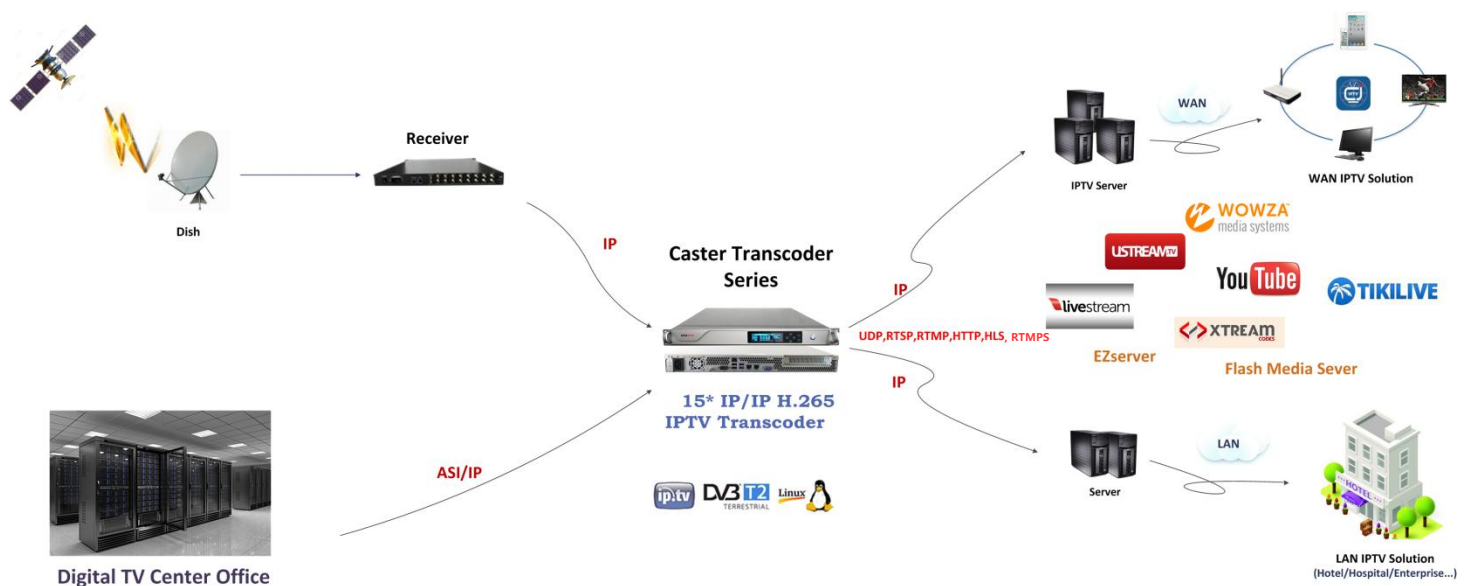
Dish

Receiver

IP

Caster Transcoder Series

15* IP/IP H.265 IPTV Transcoder

ip.tv DVB T2 TERRESTRIAL Linux

ASI/IP

Digital TV Center Office

IP

UDP,RTSP,RTMP,HTTP,HLS, RTMPS

IP

IPTV Server

WAN

WAN IPTV Solution

WOWZA media systems

USTREAM TV

YouTube

TIKILIVE

livestream

XTREAM CODES

EZserver

Flash Media Sever

Server

LAN

HOTEL

LAN IPTV Solution (Hotel/Hospital/Enterprise...)